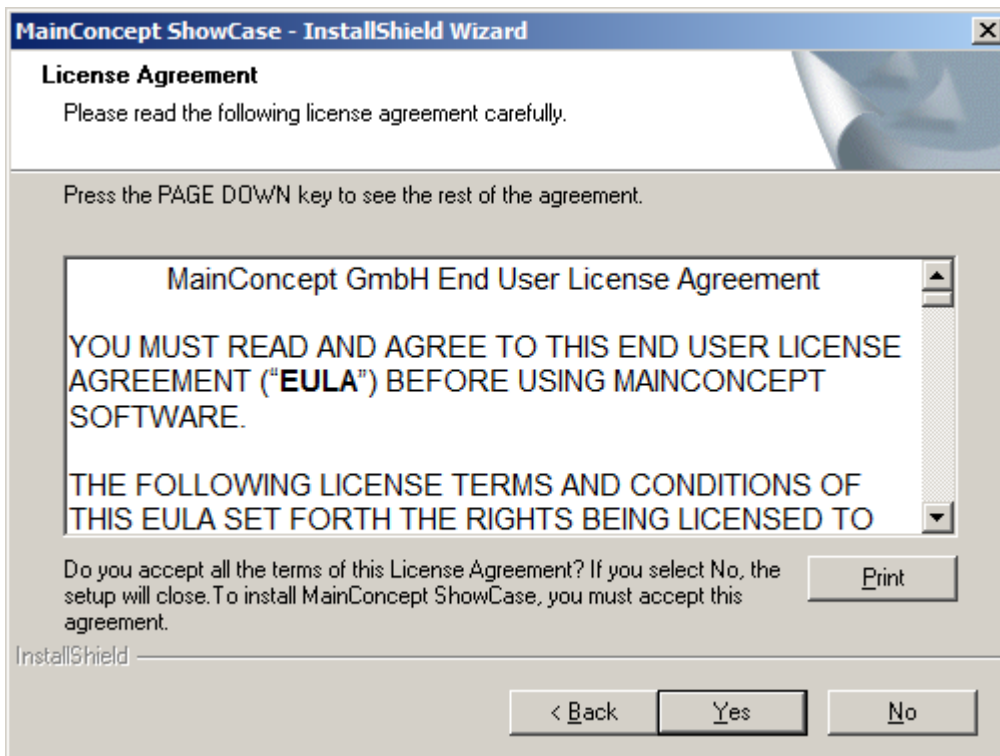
MainConcept ShowCase - InstallShield Wizard

License Agreement

Please read the following license agreement carefully.

Press the PAGE DOWN key to see the rest of the agreement.

MainConcept GmbH End User License Agreement

YOU MUST READ AND AGREE TO THIS END USER LICENSE AGREEMENT ("EULA") BEFORE USING MAINCONCEPT SOFTWARE.

THE FOLLOWING LICENSE TERMS AND CONDITIONS OF THIS EULA SET FORTH THE RIGHTS BEING LICENSED TO

Do you accept all the terms of this License Agreement? If you select No, the setup will close.To install MainConcept ShowCase, you must accept this agreement.

Print

InstallShield

< Back

Yes

No